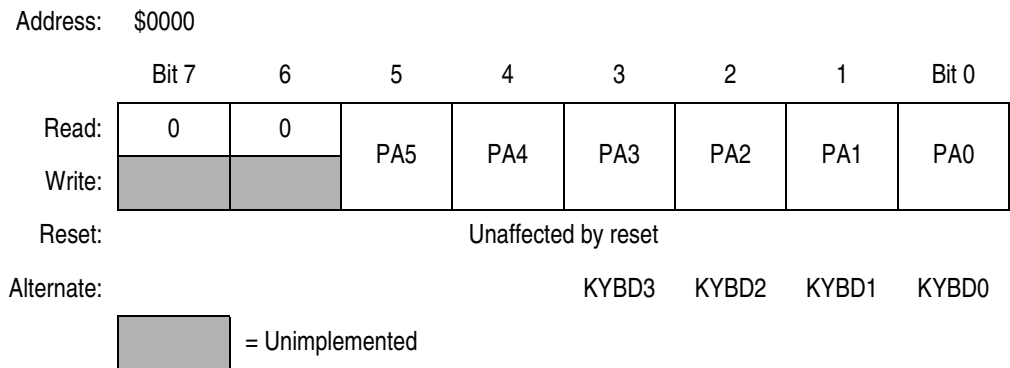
Address: $0000

| | Bit 7 | 6 | 5 | 4 | 3 | 2 | 1 | Bit 0 |
|---|---|---|---|---|---|---|---|---|
| Read: | 0 | 0 | PA5 | PA4 | PA3 | PA2 | PA1 | PA0 |
| Write: | | | | | | | | |
| Reset: | Unaffected by reset | | | | | | | |
| Alternate: | | | | | KYBD3 | KYBD2 | KYBD1 | KYBD0 |

= Unimplemented